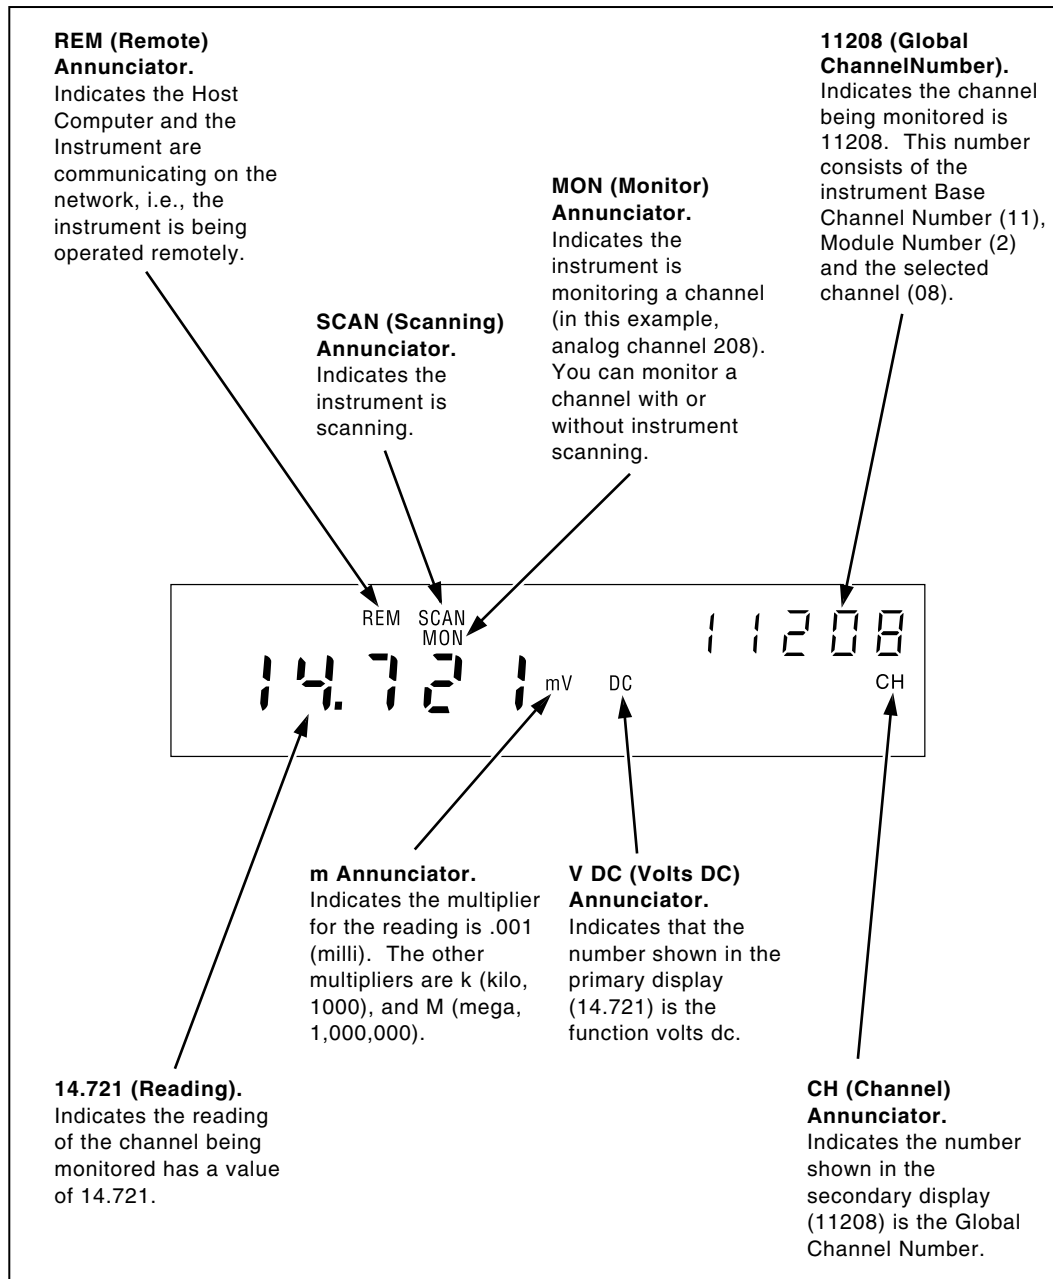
**REM (Remote) Annunciator.**
Indicates the Host Computer and the Instrument are communicating on the network, i.e., the instrument is being operated remotely.

**11208 (Global ChannelNumber).**
Indicates the channel being monitored is 11208. This number consists of the instrument Base Channel Number (11), Module Number (2) and the selected channel (08).

**MON (Monitor) Annunciator.**
Indicates the instrument is monitoring a channel (in this example, analog channel 208). You can monitor a channel with or without instrument scanning.

**SCAN (Scanning) Annunciator.**
Indicates the instrument is scanning.

REM SCAN MON

11208

14.721 mV DC

CH

**m Annunciator.**
Indicates the multiplier for the reading is .001 (milli). The other multipliers are k (kilo, 1000), and M (mega, 1,000,000).

**V DC (Volts DC) Annunciator.**
Indicates that the number shown in the primary display (14.721) is the function volts dc.

**14.721 (Reading).**
Indicates the reading of the channel being monitored has a value of 14.721.

**CH (Channel) Annunciator.**
Indicates the number shown in the secondary display (11208) is the Global Channel Number.